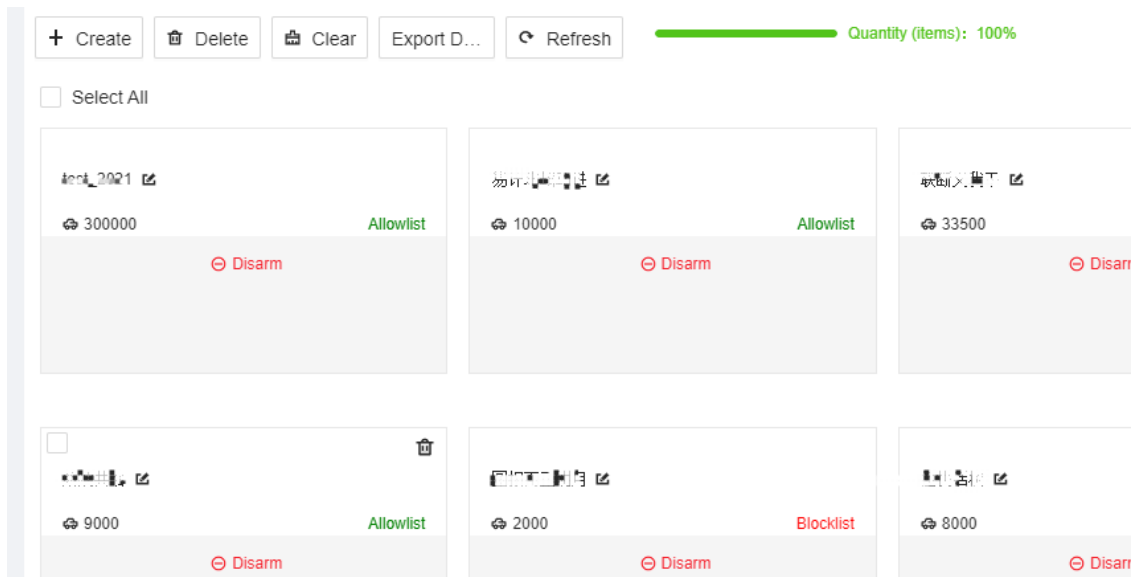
+ Create
Delete
Clear
Export D...
Refresh
Quantity (items): 100%

Select All

test_2021
300000
Allowlist
Disarm

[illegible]
10000
Allowlist
Disarm

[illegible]
33500
Disar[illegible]

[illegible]
9000
Allowlist
Disarm

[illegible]
2000
Blocklist
Disarm

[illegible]
8000
Disar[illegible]